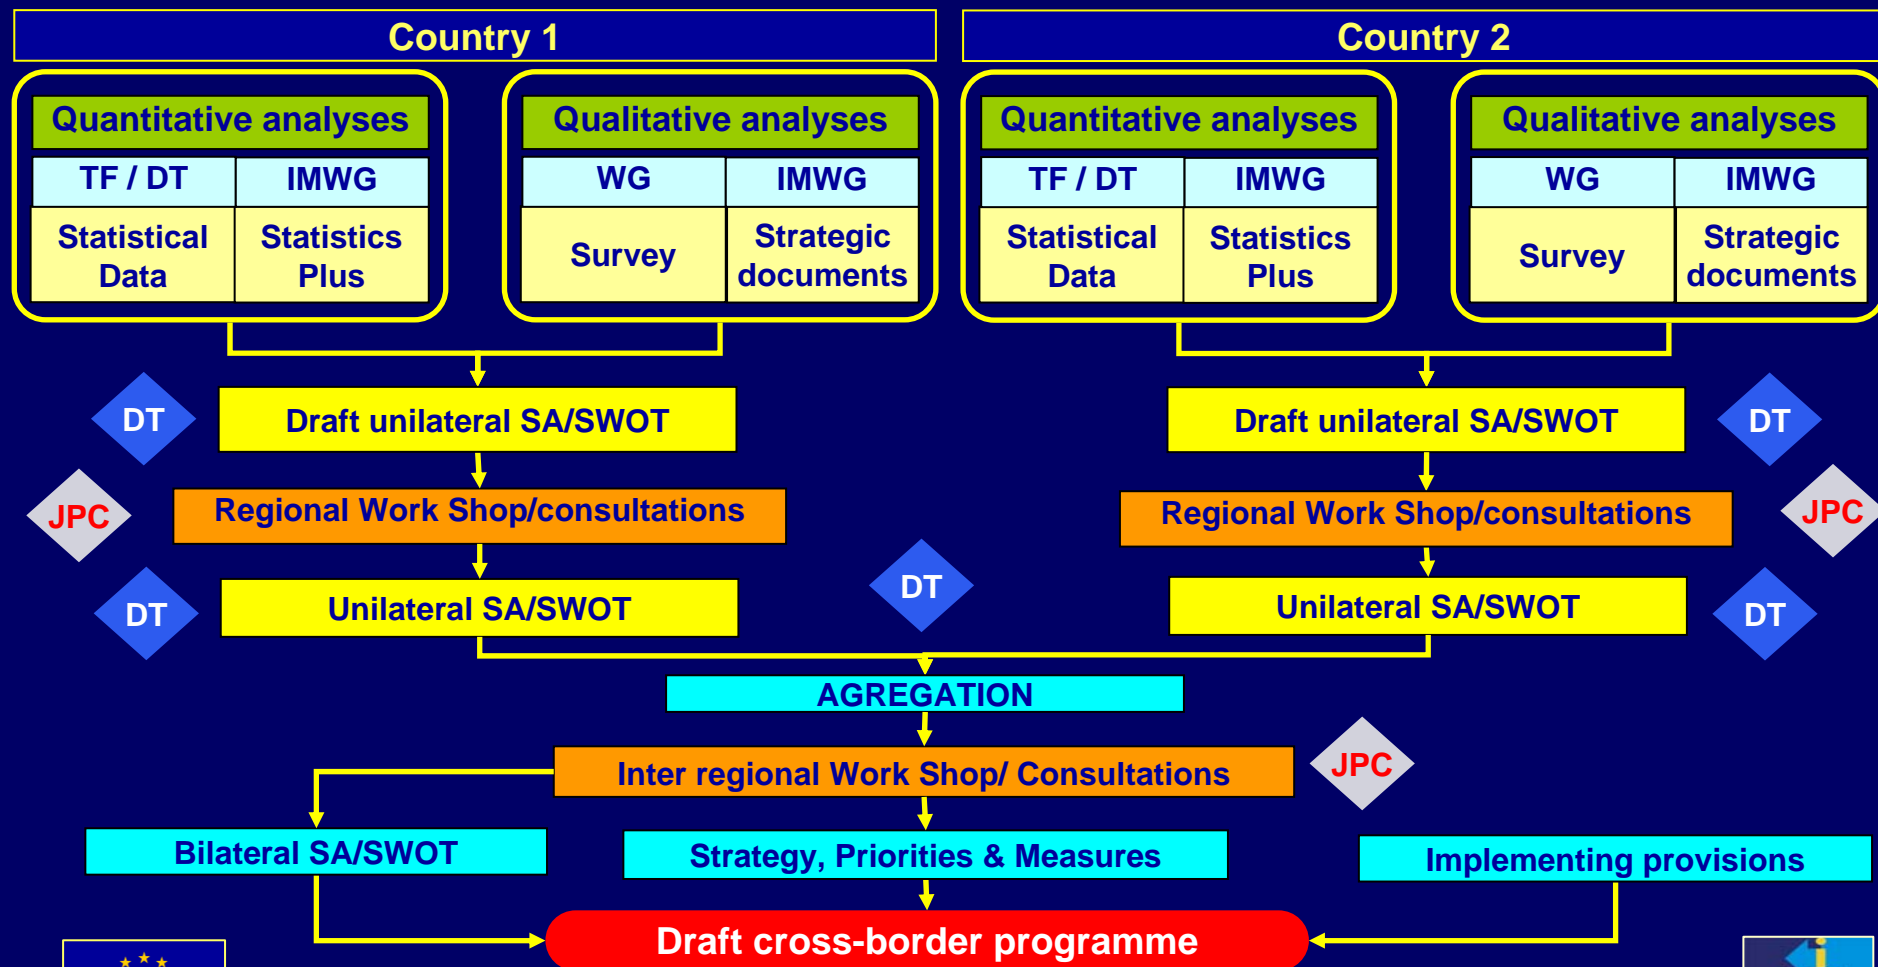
Country 1

Quantitative analyses

| TF / DT | IMWG |
|---|---|
| Statistical Data | Statistics Plus |

Qualitative analyses

| WG | IMWG |
|---|---|
| Survey | Strategic documents |

Country 2

Quantitative analyses

| TF / DT | IMWG |
|---|---|
| Statistical Data | Statistics Plus |

Qualitative analyses

| WG | IMWG |
|---|---|
| Survey | Strategic documents |

DT
Draft unilateral SA/SWOT
JPC
Regional Work Shop/consultations
DT
Unilateral SA/SWOT

Draft unilateral SA/SWOT
DT
Regional Work Shop/consultations
JPC
Unilateral SA/SWOT
DT

DT

AGREGATION
Inter regional Work Shop/ Consultations
JPC
Bilateral SA/SWOT
Strategy, Priorities & Measures
Implementing provisions
Draft cross-border programme